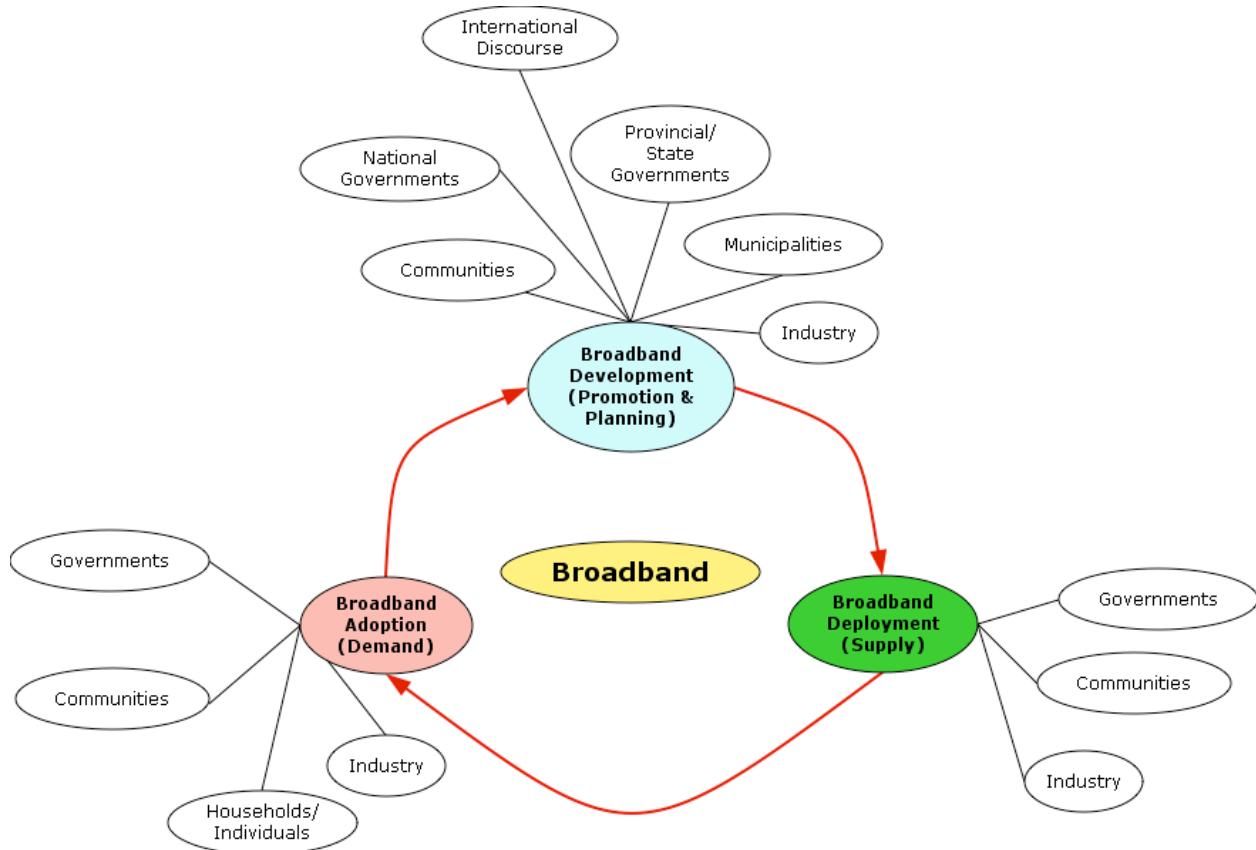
International Discourse

National Governments

Provincial/ State Governments

Municipalities

Communities

Industry

Broadband Development (Promotion & Planning)

Broadband

Governments

Broadband Adoption (Demand)

Communities

Industry

Households/ Individuals

Broadband Deployment (Supply)

Governments

Communities

Industry